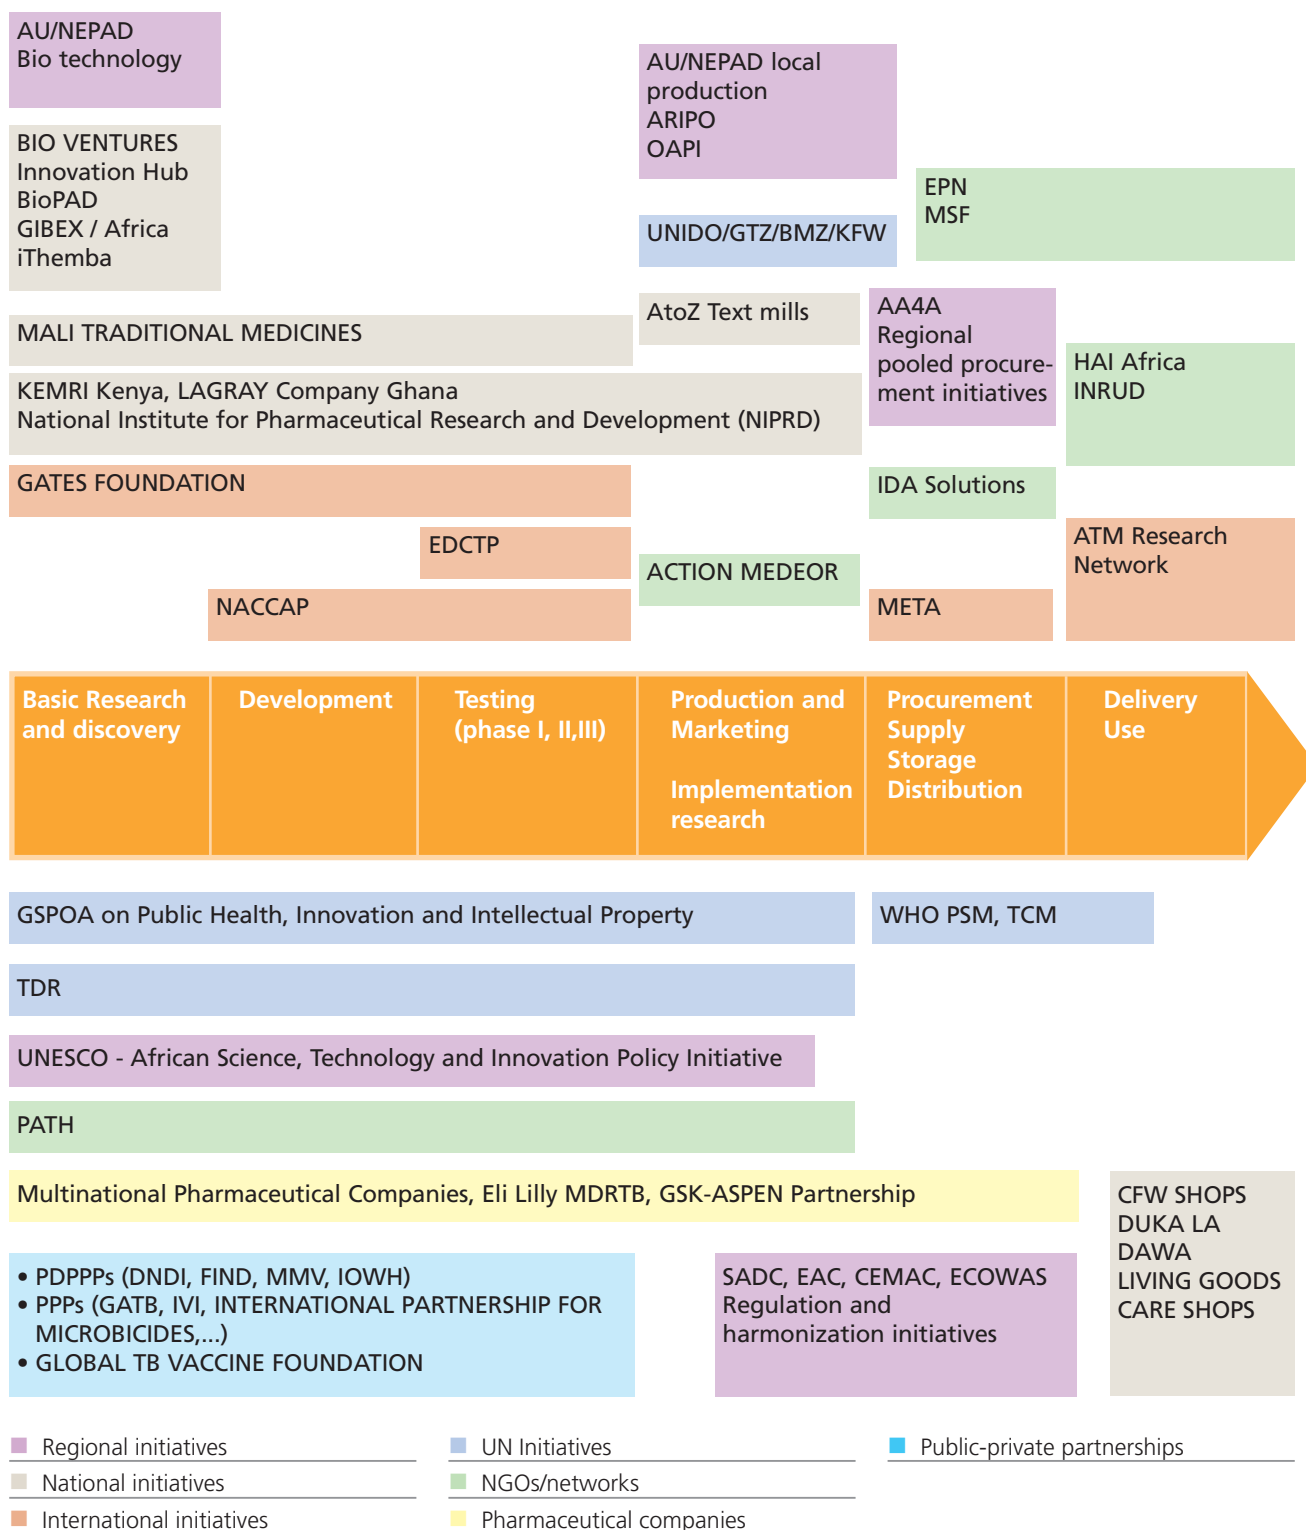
AU/NEPAD Bio technology

AU/NEPAD local production ARIPO OAPI

BIO VENTURES Innovation Hub BioPAD GIBEX / Africa iThemba

EPN MSF

UNIDO/GTZ/BMZ/KFW

AtoZ Text mills

MALI TRADITIONAL MEDICINES

AA4A Regional pooled procurement initiatives

HAI Africa INRUD

KEMRI Kenya, LAGRAY Company Ghana National Institute for Pharmaceutical Research and Development (NIPRD)

GATES FOUNDATION

IDA Solutions

EDCTP

ACTION MEDEOR

ATM Research Network

NACCAP

META

Basic Research and discovery

Development

Testing (phase I, II,III)

Production and Marketing

Implementation research

Procurement Supply Storage Distribution

Delivery Use

GSPOA on Public Health, Innovation and Intellectual Property

WHO PSM, TCM

TDR

UNESCO - African Science, Technology and Innovation Policy Initiative

PATH

Multinational Pharmaceutical Companies, Eli Lilly MDRTB, GSK-ASPEN Partnership

CFW SHOPS DUKA LA DAWA LIVING GOODS CARE SHOPS

• PDPPPs (DNDI, FIND, MMV, IOWH)
• PPPs (GATB, IVI, INTERNATIONAL PARTNERSHIP FOR MICROBICIDES,...)
• GLOBAL TB VACCINE FOUNDATION

SADC, EAC, CEMAC, ECOWAS Regulation and harmonization initiatives

Regional initiatives
National initiatives
International initiatives
UN Initiatives
NGOs/networks
Pharmaceutical companies
Public-private partnerships